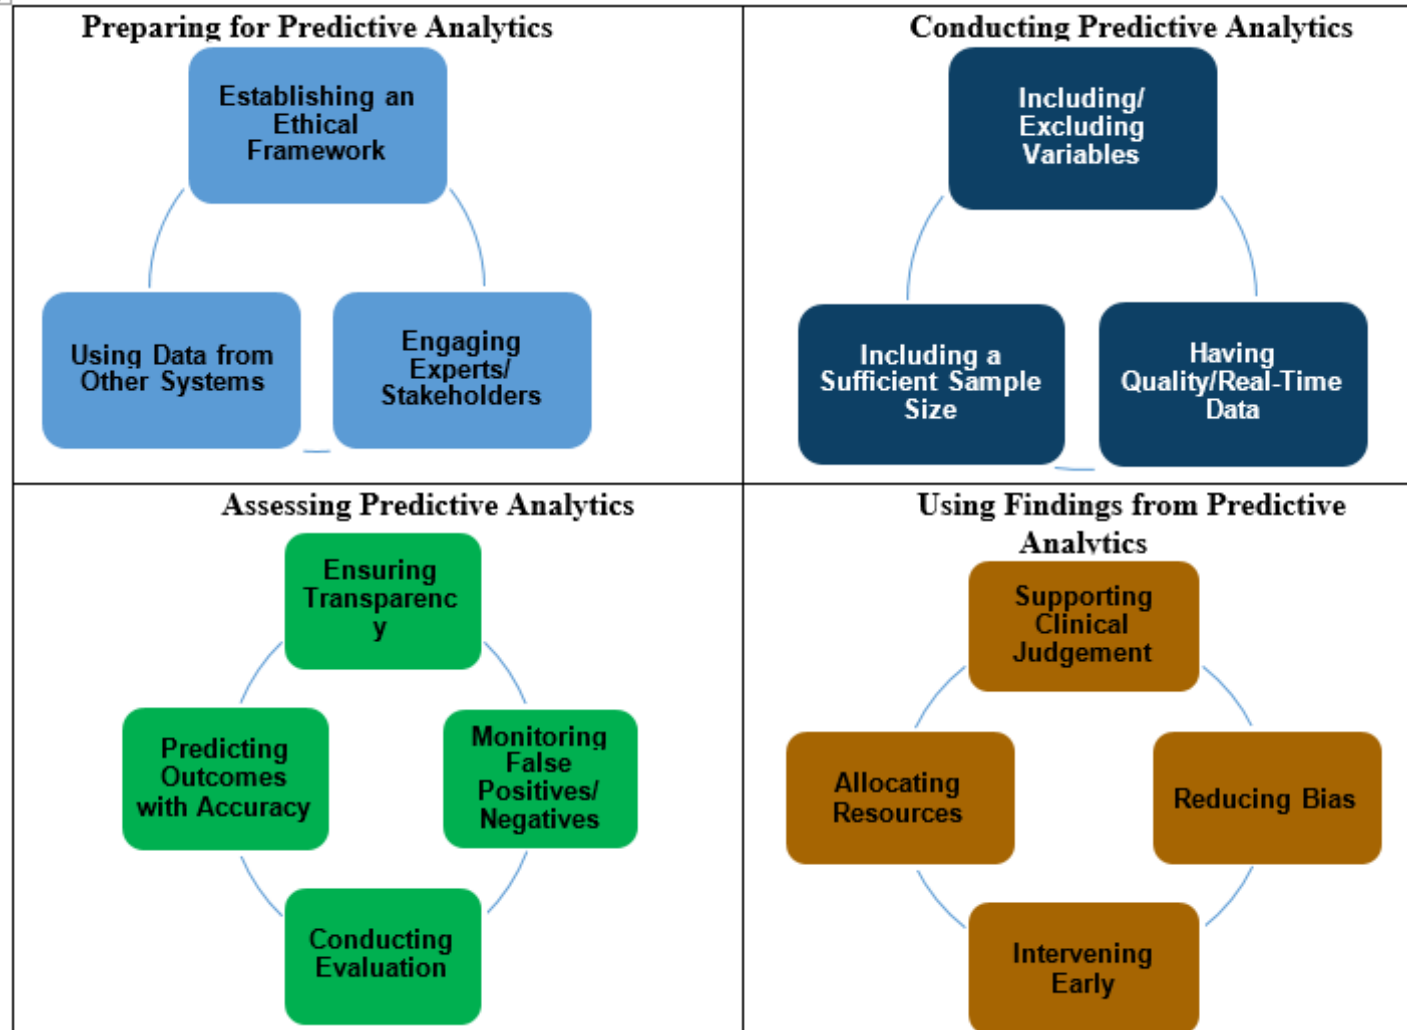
| Preparing for Predictive Analytics | Conducting Predictive Analytics |
|---|---|
| Establishing an Ethical Framework<br>Using Data from Other Systems<br>Engaging Experts/ Stakeholders | Including/ Excluding Variables<br>Including a Sufficient Sample Size<br>Having Quality/Real-Time Data |
| **Assessing Predictive Analytics** | **Using Findings from Predictive Analytics** |
| Ensuring Transparenc y<br>Predicting Outcomes with Accuracy<br>Monitoring False Positives/ Negatives<br>Conducting Evaluation | Supporting Clinical Judgement<br>Allocating Resources<br>Reducing Bias<br>Intervening Early |